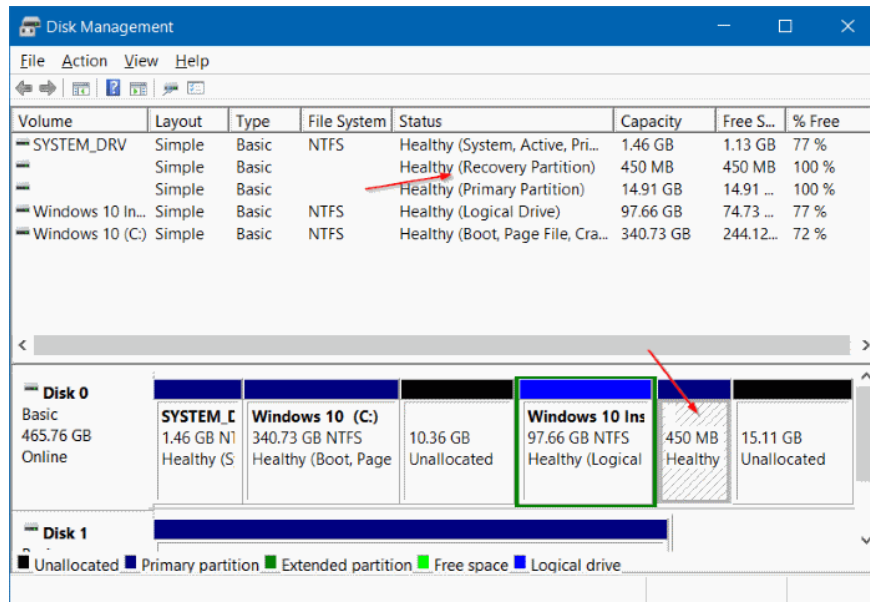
Disk Management

File Action View Help

| Volume | Layout | Type | File System | Status | Capacity | Free S... | % Free |
|---|---|---|---|---|---|---|---|
| SYSTEM_DRV | Simple | Basic | NTFS | Healthy (System, Active, Pri... | 1.46 GB | 1.13 GB | 77 % |
| | Simple | Basic | | Healthy (Recovery Partition) | 450 MB | 450 MB | 100 % |
| | Simple | Basic | | Healthy (Primary Partition) | 14.91 GB | 14.91 ... | 100 % |
| Windows 10 In... | Simple | Basic | NTFS | Healthy (Logical Drive) | 97.66 GB | 74.73 ... | 77 % |
| Windows 10 (C:) | Simple | Basic | NTFS | Healthy (Boot, Page File, Cra... | 340.73 GB | 244.12... | 72 % |

Disk 0
Basic
465.76 GB
Online

SYSTEM_D
1.46 GB N
Healthy (S

Windows 10 (C:)
340.73 GB NTFS
Healthy (Boot, Page

10.36 GB
Unallocated

Windows 10 Ins
97.66 GB NTFS
Healthy (Logical

450 MB
Healthy

15.11 GB
Unallocated

Disk 1

Unallocated Primary partition Extended partition Free space Logical drive